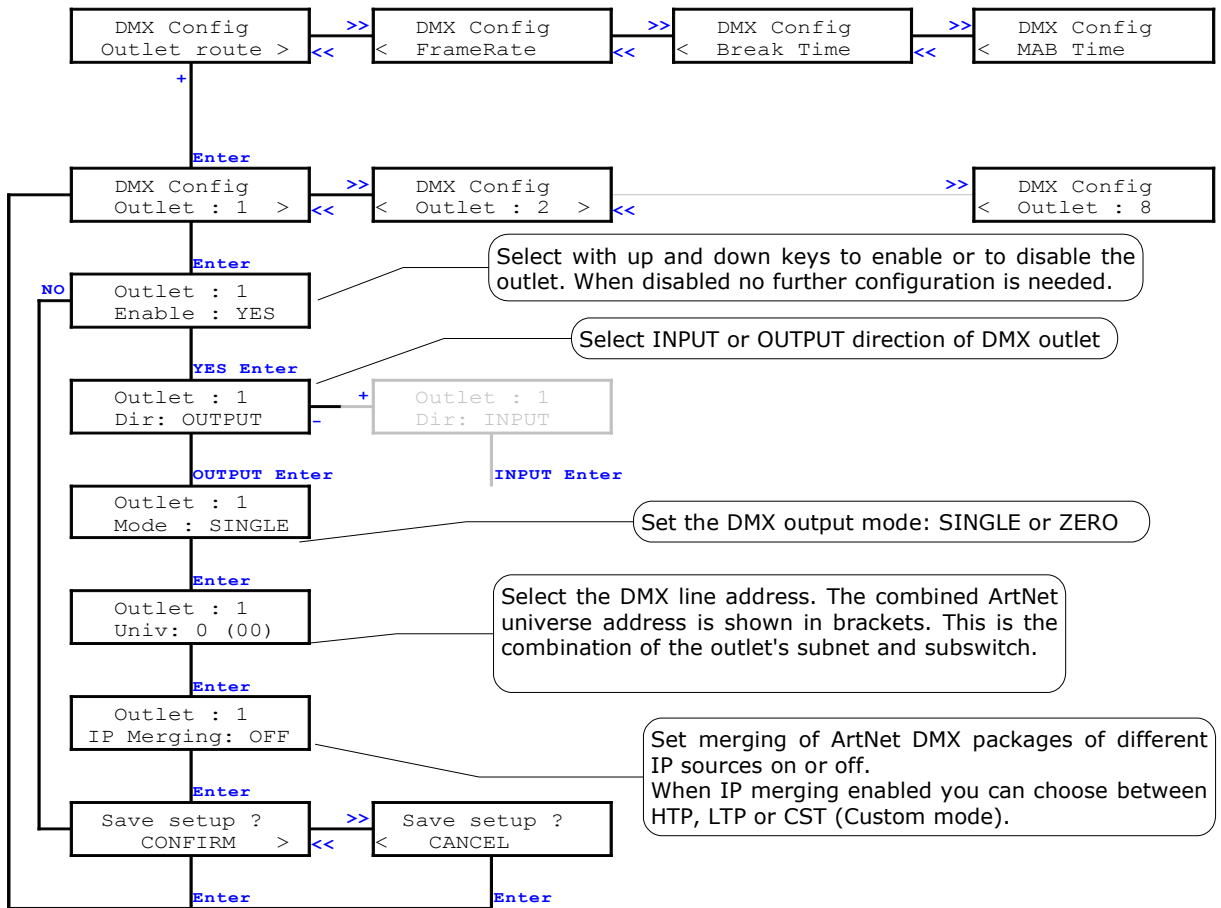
DMX Config
Outlet route >

>>
<<

DMX Config
< FrameRate

>>
<<

DMX Config
< Break Time

>>
<<

DMX Config
< MAB Time

+

Enter

DMX Config
Outlet : 1 >

>>
<<

DMX Config
< Outlet : 2 >

<<

>>

DMX Config
< Outlet : 8

Enter

NO

Outlet : 1
Enable : YES

Select with up and down keys to enable or to disable the outlet. When disabled no further configuration is needed.

YES Enter

Outlet : 1
Dir: OUTPUT

+
-

Outlet : 1
Dir: INPUT

Select INPUT or OUTPUT direction of DMX outlet

OUTPUT Enter

INPUT Enter

Outlet : 1
Mode : SINGLE

Set the DMX output mode: SINGLE or ZERO

Enter

Outlet : 1
Univ: 0 (00)

Select the DMX line address. The combined ArtNet universe address is shown in brackets. This is the combination of the outlet's subnet and subswitch.

Enter

Outlet : 1
IP Merging: OFF

Set merging of ArtNet DMX packages of different IP sources on or off.
When IP merging enabled you can choose between HTP, LTP or CST (Custom mode).

Enter

Save setup ?
CONFIRM >

>>
<<

Save setup ?
< CANCEL

Enter

Enter